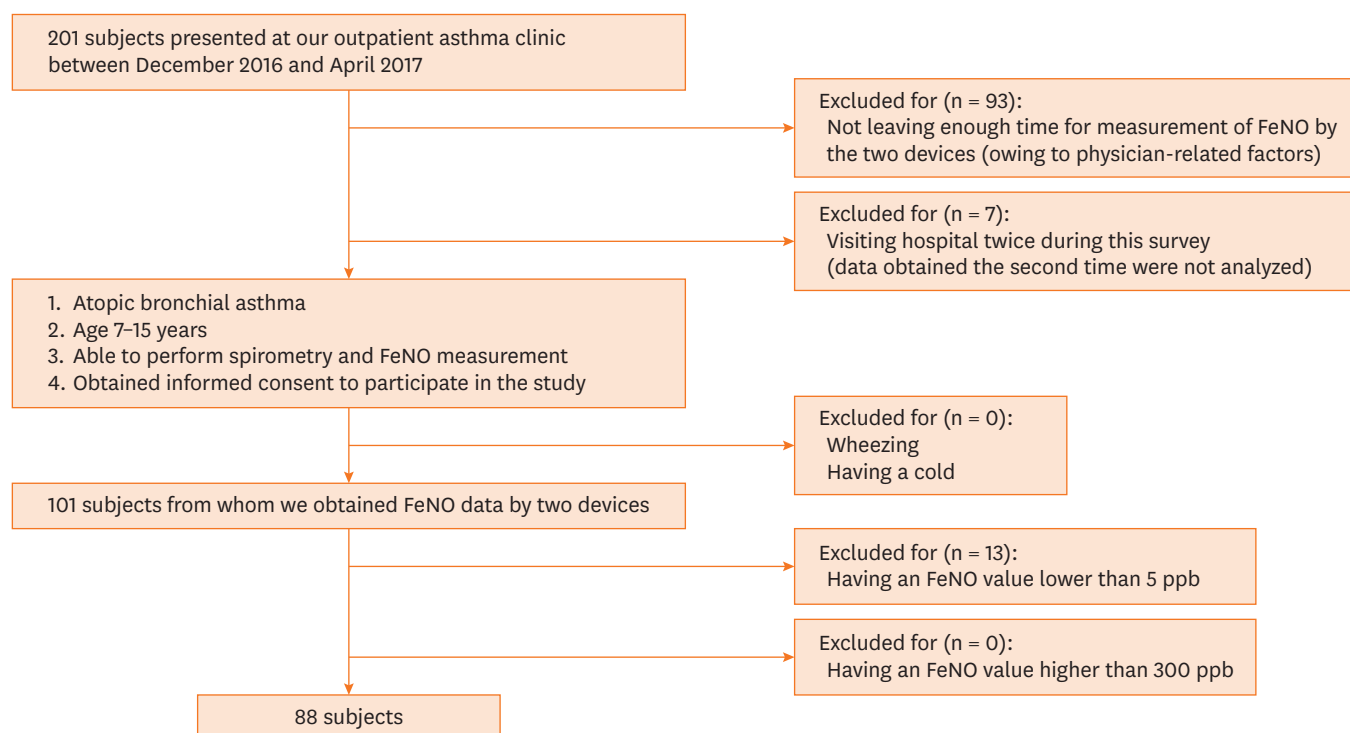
201 subjects presented at our outpatient asthma clinic between December 2016 and April 2017

Excluded for (n = 93):
Not leaving enough time for measurement of FeNO by the two devices (owing to physician-related factors)

Excluded for (n = 7):
Visiting hospital twice during this survey
(data obtained the second time were not analyzed)

1. Atopic bronchial asthma
2. Age 7–15 years
3. Able to perform spirometry and FeNO measurement
4. Obtained informed consent to participate in the study

Excluded for (n = 0):
Wheezing
Having a cold

101 subjects from whom we obtained FeNO data by two devices

Excluded for (n = 13):
Having an FeNO value lower than 5 ppb

Excluded for (n = 0):
Having an FeNO value higher than 300 ppb

88 subjects